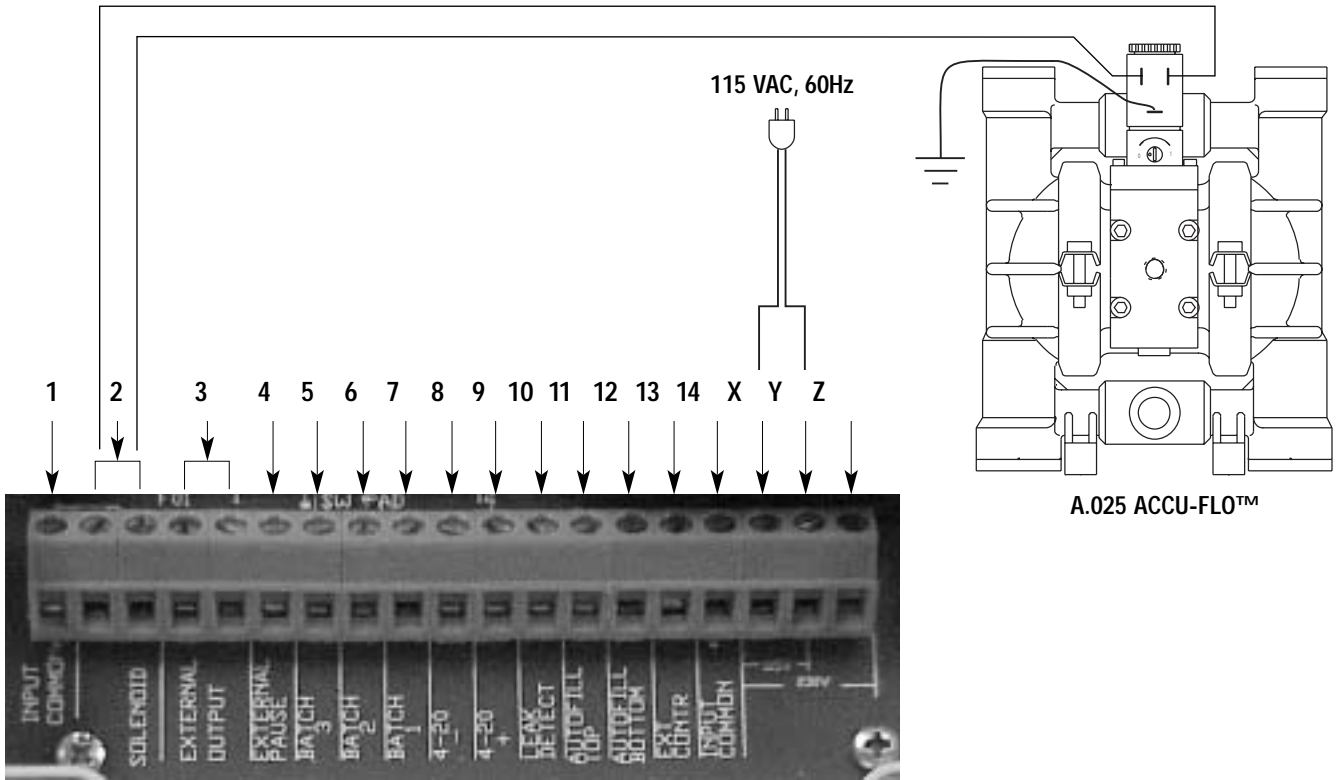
115 VAC, 60Hz

1 2 3 4 5 6 7 8 9 10 11 12 13 14 X Y Z

INPUT COMMON
SOLENOID
EXTERNAL OUTPUT
EXTERNAL PAUSE
BATCH 3
BATCH 2
BATCH 1
4-20 −
4-20 +
LEAK DETECT
AUTOFILL TOP
AUTOFILL BOTTOM
EXT CONTR
INPUT COMMON
230V

A.025 ACCU-FLO™